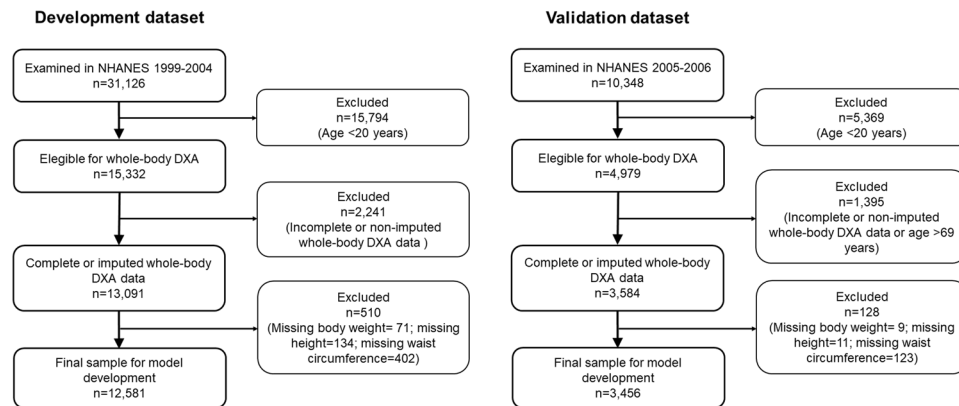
Development dataset

Examined in NHANES 1999-2004
n=31,126

Excluded
n=15,794
(Age <20 years)

Elegible for whole-body DXA
n=15,332

Excluded
n=2,241
(Incomplete or non-imputed whole-body DXA data )

Complete or imputed whole-body DXA data
n=13,091

Excluded
n=510
(Missing body weight= 71; missing height=134; missing waist circumference=402)

Final sample for model development
n=12,581

Validation dataset

Examined in NHANES 2005-2006
n=10,348

Excluded
n=5,369
(Age <20 years)

Elegible for whole-body DXA
n=4,979

Excluded
n=1,395
(Incomplete or non-imputed whole-body DXA data or age >69 years)

Complete or imputed whole-body DXA data
n=3,584

Excluded
n=128
(Missing body weight= 9; missing height=11; missing waist circumference=123)

Final sample for model development
n=3,456